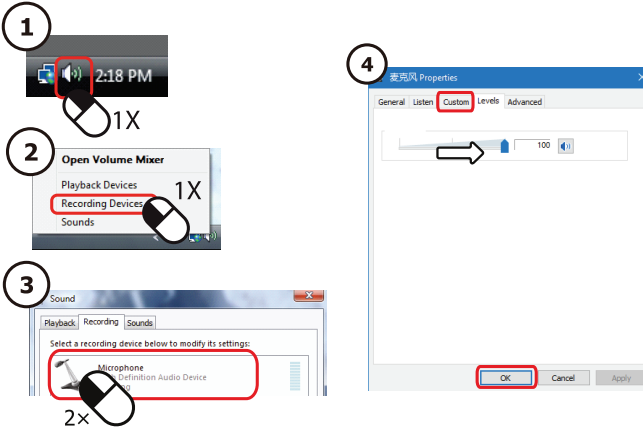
1

2:18 PM

1X

2

Open Volume Mixer

Playback Devices

Recording Devices

Sounds

1X

3

Sound

Playback Recording Sounds

Select a recording device below to modify its settings:

Microphone

Definition Audio Device

2×

4

麦克风 Properties

General Listen Custom Levels Advanced

100

OK Cancel Apply